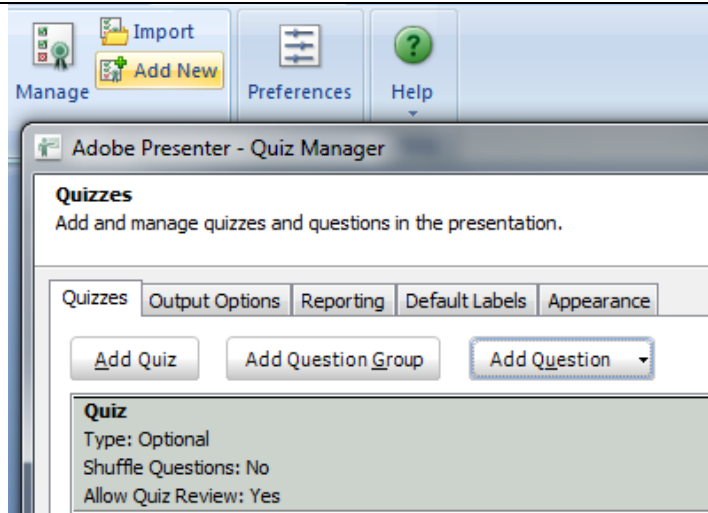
Manage
Import
Add New
Preferences
Help

Adobe Presenter - Quiz Manager

Quizzes
Add and manage quizzes and questions in the presentation.

Quizzes
Output Options
Reporting
Default Labels
Appearance

Add Quiz
Add Question Group
Add Question

Quiz
Type: Optional
Shuffle Questions: No
Allow Quiz Review: Yes